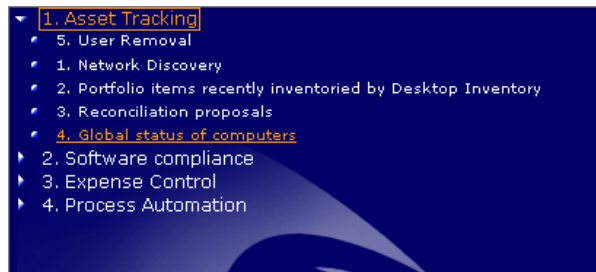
1. Asset Tracking
5. User Removal
1. Network Discovery
2. Portfolio items recently inventoried by Desktop Inventory
3. Reconciliation proposals
4. Global status of computers
2. Software compliance
3. Expense Control
4. Process Automation